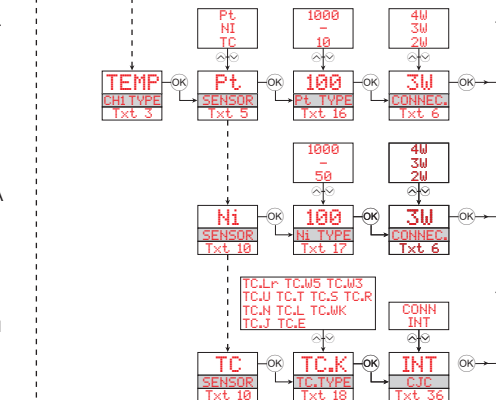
Pt
NI
TC

1000
-
10

4W
3W
2W

TEMP
CH1TYPE
Txt 3

OK

Pt
SENSOR
Txt 5

OK

100
Pt TYPE
Txt 16

OK

3W
CONNEC.
Txt 6

OK

1000
-
50

4W
3W
2W

Ni
SENSOR
Txt 10

OK

100
Ni TYPE
Txt 17

OK

3W
CONNEC.
Txt 6

OK

TC.Lr TC.W5 TC.W3
TC.U TC.T TC.S TC.R
TC.N TC.L TC.WK
TC.J TC.E

CONN
INT

TC
SENSOR
Txt 10

OK

TC.K
TC.TYPE
Txt 18

OK

INT
CJC
Txt 36

OK